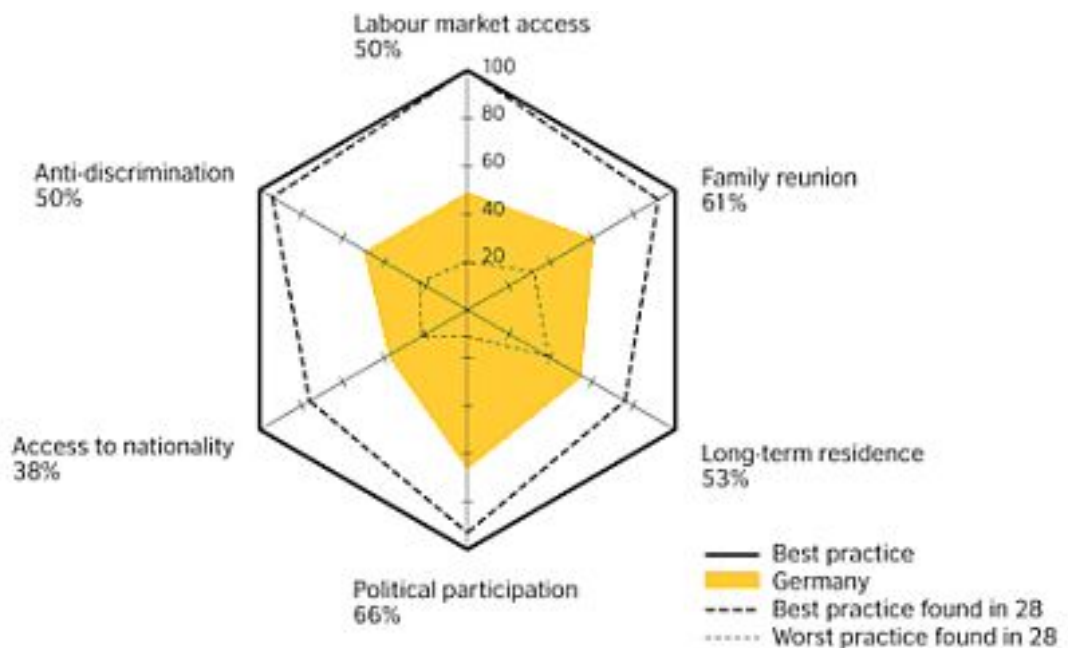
Labour market access
50%

100
80
60
40
20

Anti-discrimination
50%

Family reunion
61%

Access to nationality
38%

Long-term residence
53%

Political participation
66%

Best practice
Germany
Best practice found in 28
Worst practice found in 28